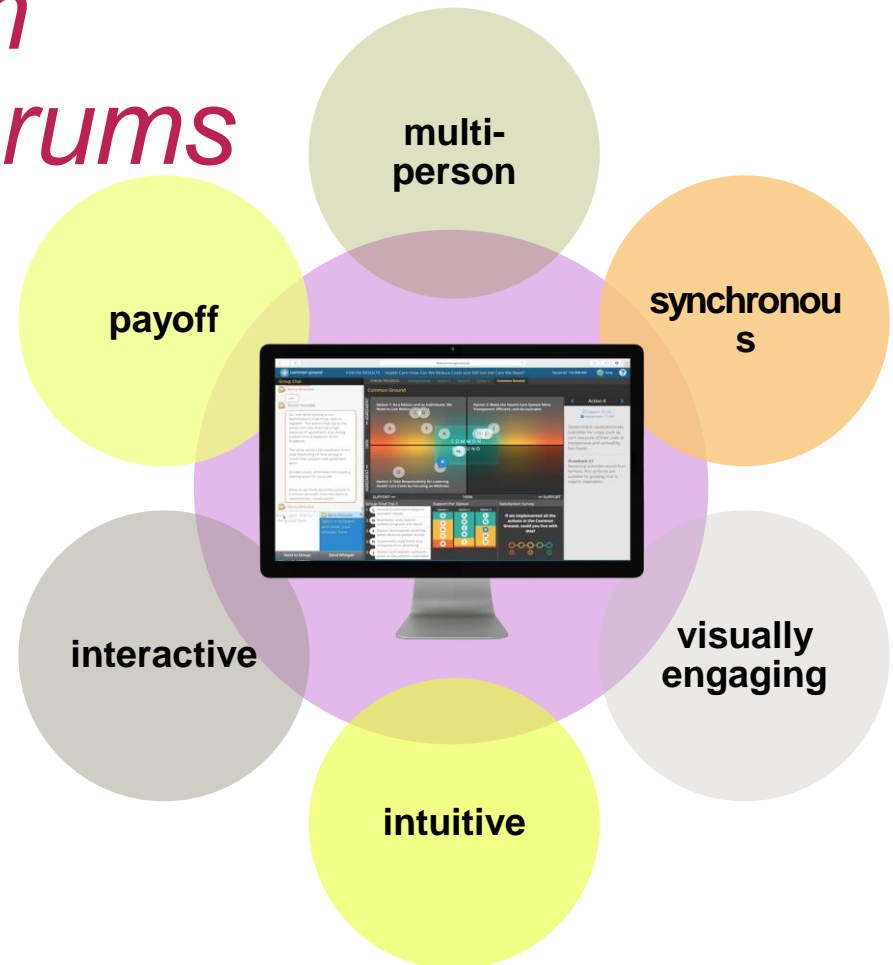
n

rums

multi-person

synchronous

payoff

interactive

visually engaging

intuitive

Common Ground

Group Chat

Send to Group

Send Whisper

If we implemented all the actions in the Common Ground, could you live with that?